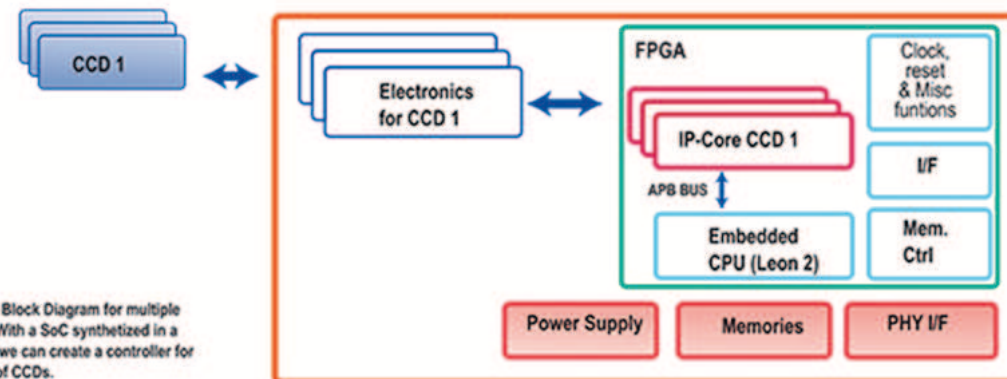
CCD 1

Electronics for CCD 1

FPGA

IP-Core CCD 1

APB BUS

Embedded CPU (Leon 2)

Clock, reset & Misc funtions

I/F

Mem. Ctrl

Power Supply

Memories

PHY I/F

Block Diagram for multiple With a SoC synthetized in a we can create a controller for of CCDs.